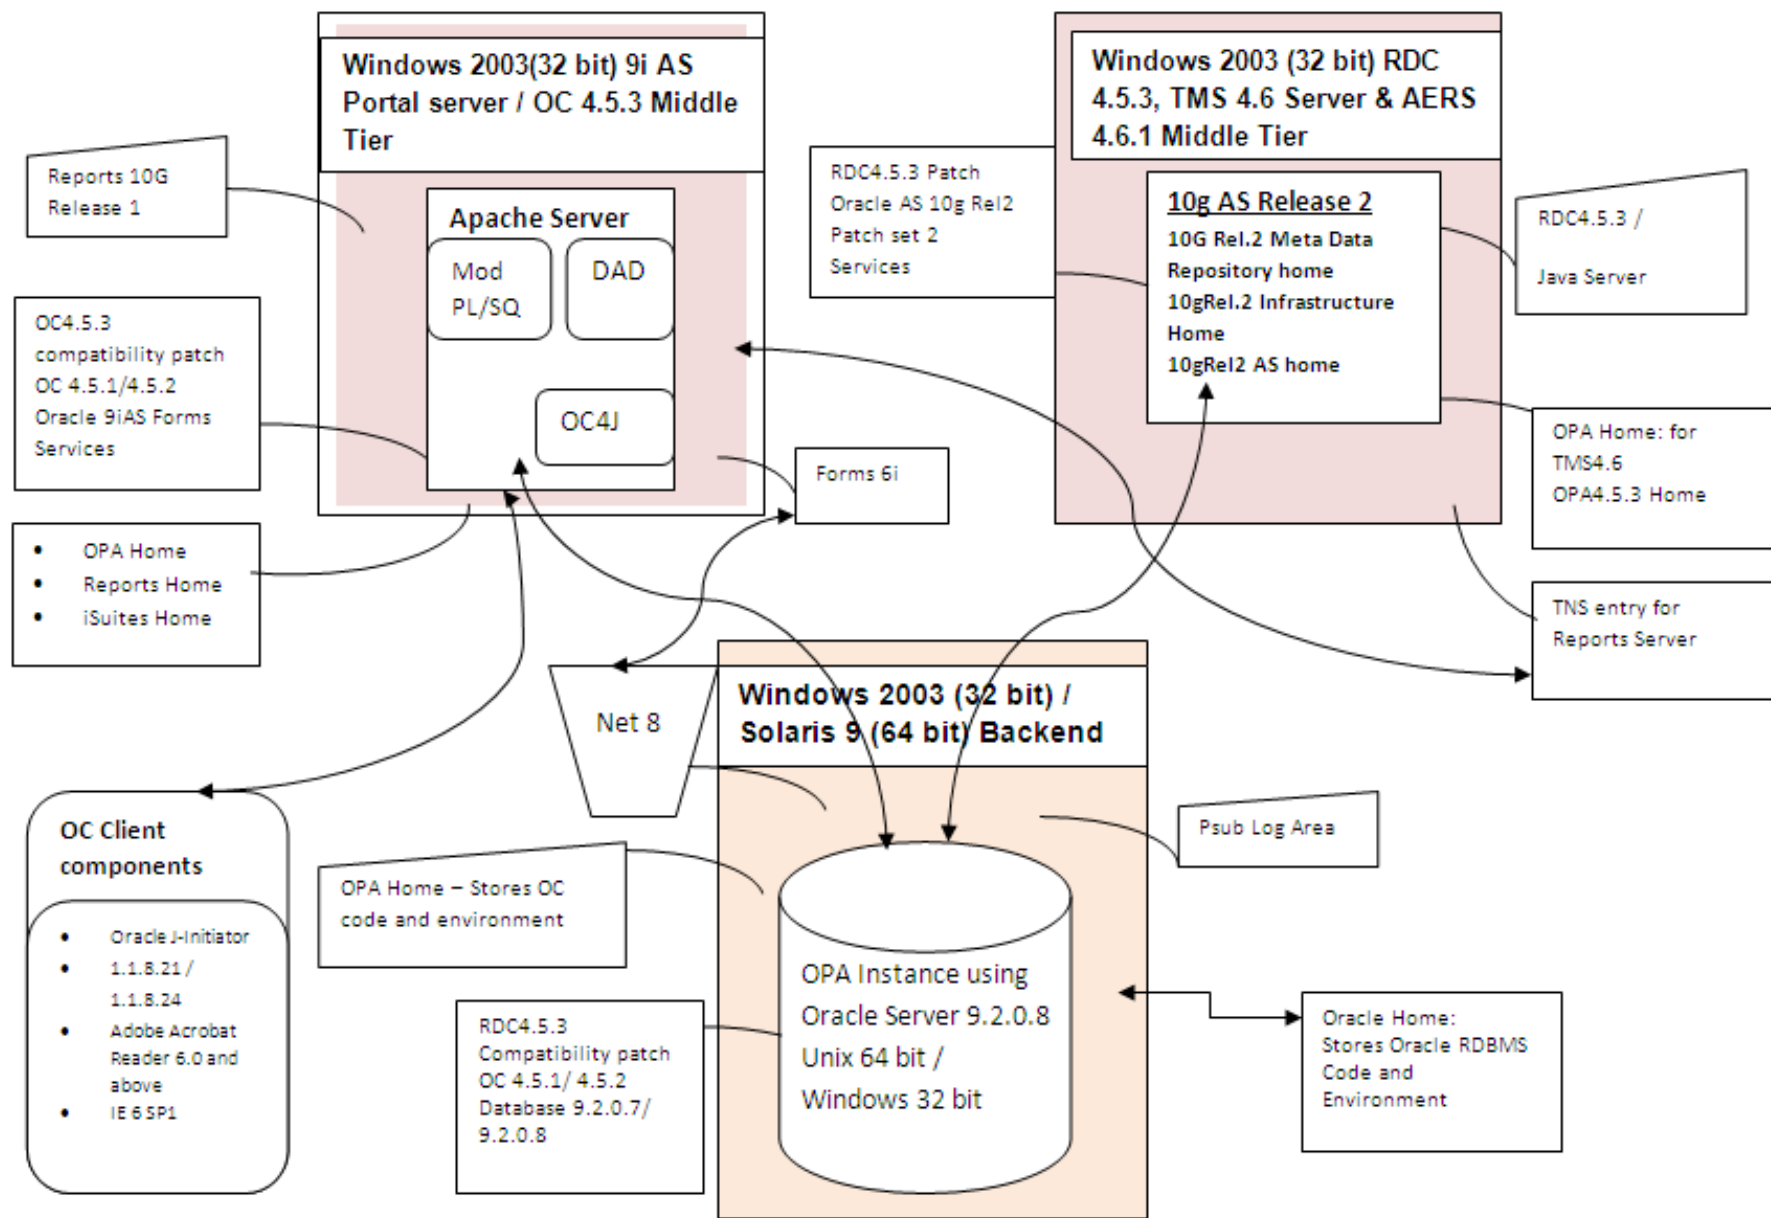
Windows 2003(32 bit) 9i AS Portal server / OC 4.5.3 Middle Tier

Apache Server

Mod PL/SQ

DAD

OC4J

Windows 2003 (32 bit) RDC 4.5.3, TMS 4.6 Server & AERS 4.6.1 Middle Tier

10g AS Release 2

10G Rel.2 Meta Data Repository home

10gRel.2 Infrastructure Home

10gRel2 AS home

Reports 10G Release 1

RDC4.5.3 Patch Oracle AS 10g Rel2 Patch set 2 Services

RDC4.5.3 /

Java Server

OC4.5.3 compatibility patch OC 4.5.1/4.5.2 Oracle 9iAS Forms Services

OPA Home: for TMS4.6 OPA4.5.3 Home

Forms 6i

• OPA Home
• Reports Home
• iSuites Home

TNS entry for Reports Server

Net 8

Windows 2003 (32 bit) / Solaris 9 (64 bit) Backend

OC Client components

• Oracle J-Initiator
• 1.1.8.21 / 1.1.8.24
• Adobe Acrobat Reader 6.0 and above
• IE 6 SP1

Psub Log Area

OPA Home – Stores OC code and environment

OPA Instance using Oracle Server 9.2.0.8 Unix 64 bit / Windows 32 bit

RDC4.5.3 Compatibility patch OC 4.5.1/ 4.5.2 Database 9.2.0.7/ 9.2.0.8

Oracle Home: Stores Oracle RDBMS Code and Environment